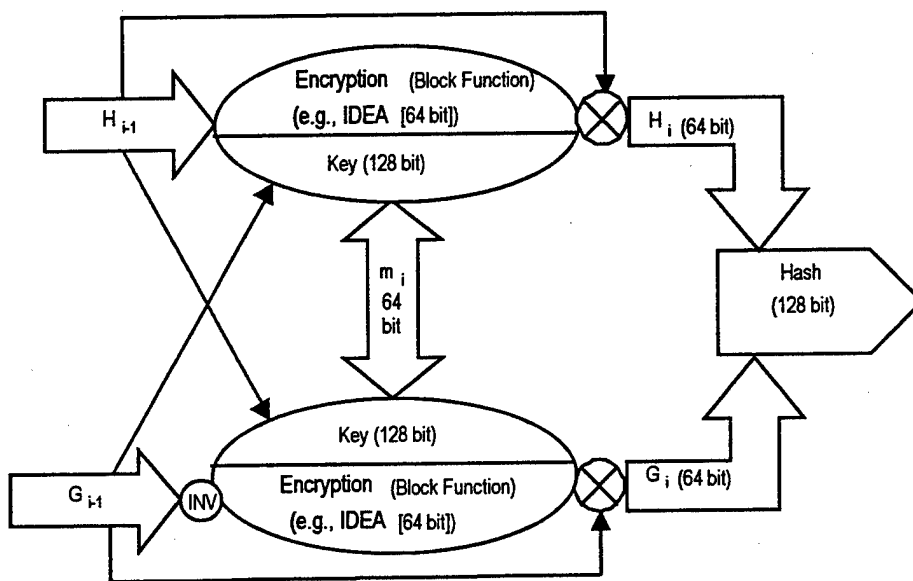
$H_{i-1}$

Encryption (Block Function)

(e.g., IDEA [64 bit])

Key (128 bit)

$H_i$ (64 bit)

$m_i$ 64 bit

Hash (128 bit)

Key (128 bit)

$G_{i-1}$

INV

Encryption (Block Function)

(e.g., IDEA [64 bit])

$G_i$ (64 bit)